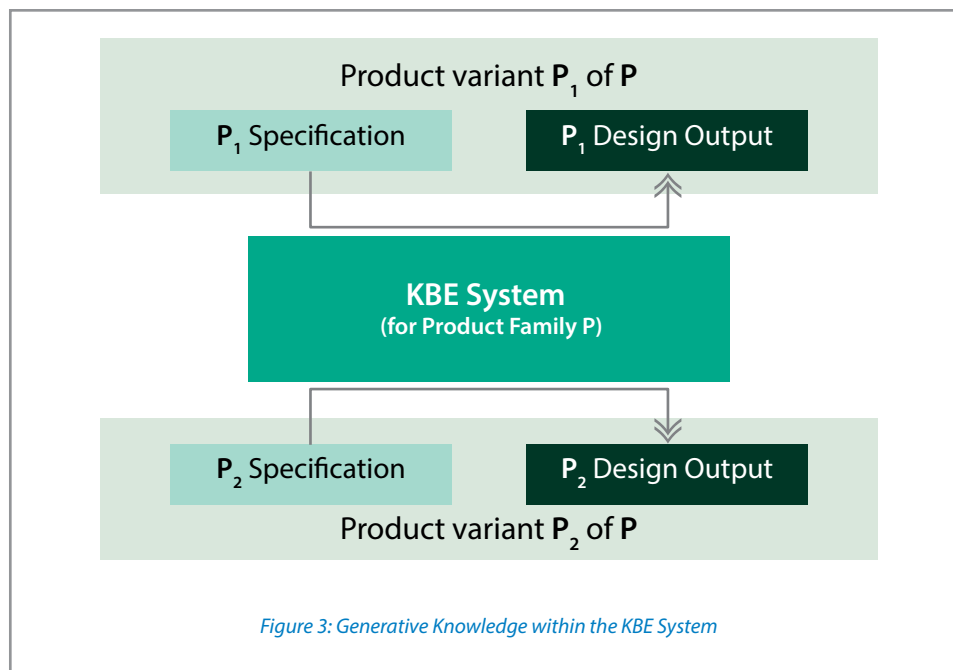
Product variant $P_1$ of P

$P_1$ Specification

$P_1$ Design Output

KBE System
(for Product Family P)

$P_2$ Specification

$P_2$ Design Output

Product variant $P_2$ of P

Figure 3: Generative Knowledge within the KBE System